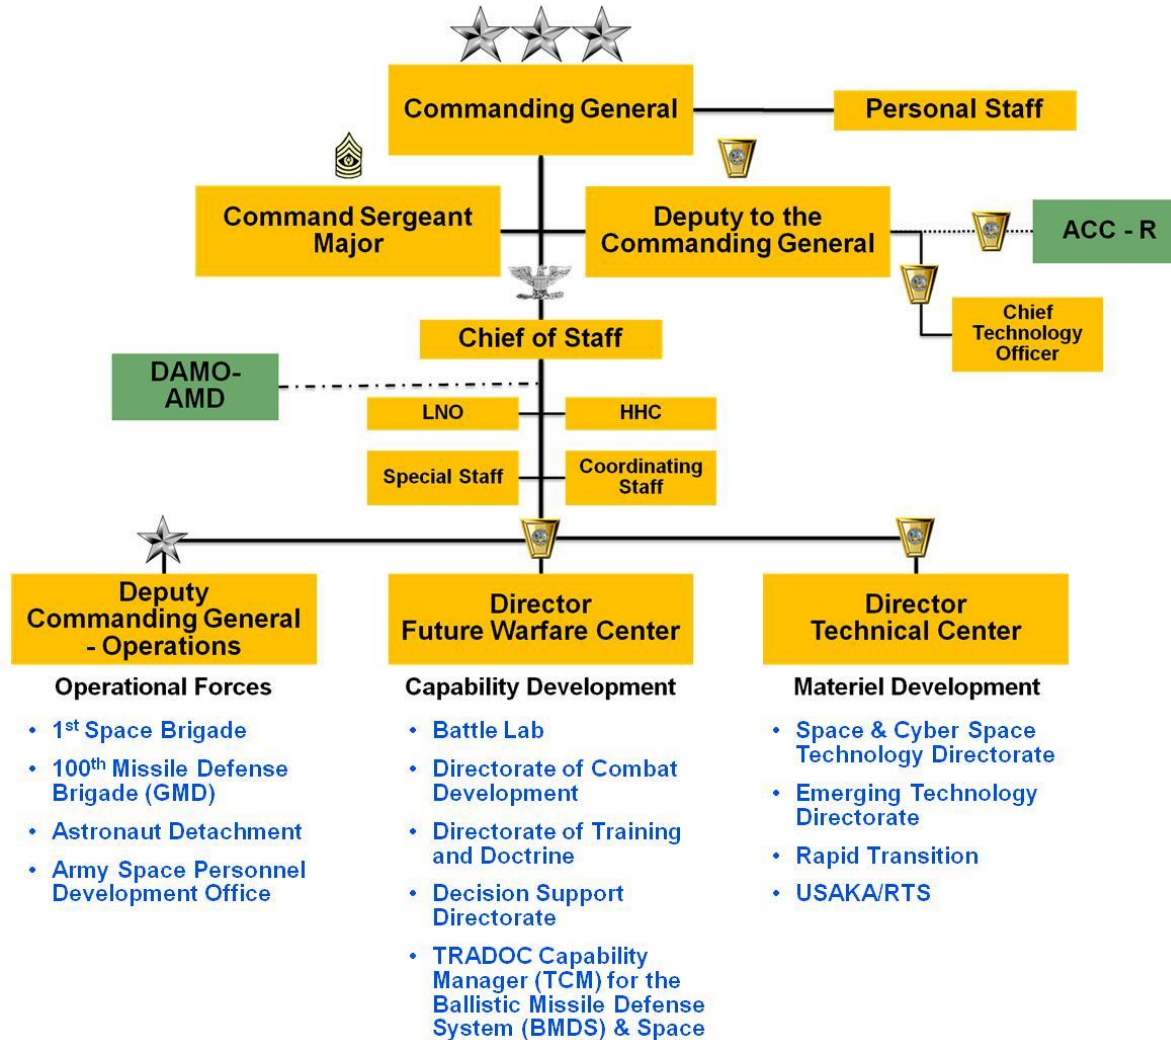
Commanding General

Personal Staff

Command Sergeant Major

Deputy to the Commanding General

ACC - R

Chief Technology Officer

Chief of Staff

DAMO-AMD

LNO

HHC

Special Staff

Coordinating Staff

Deputy Commanding General - Operations

Operational Forces

- 1st Space Brigade
- 100th Missile Defense Brigade (GMD)
- Astronaut Detachment
- Army Space Personnel Development Office

Director Future Warfare Center

Capability Development

- Battle Lab
- Directorate of Combat Development
- Directorate of Training and Doctrine
- Decision Support Directorate
- TRADOC Capability Manager (TCM) for the Ballistic Missile Defense System (BMDS) & Space

Director Technical Center

Materiel Development

- Space & Cyber Space Technology Directorate
- Emerging Technology Directorate
- Rapid Transition
- USAKA/RTS